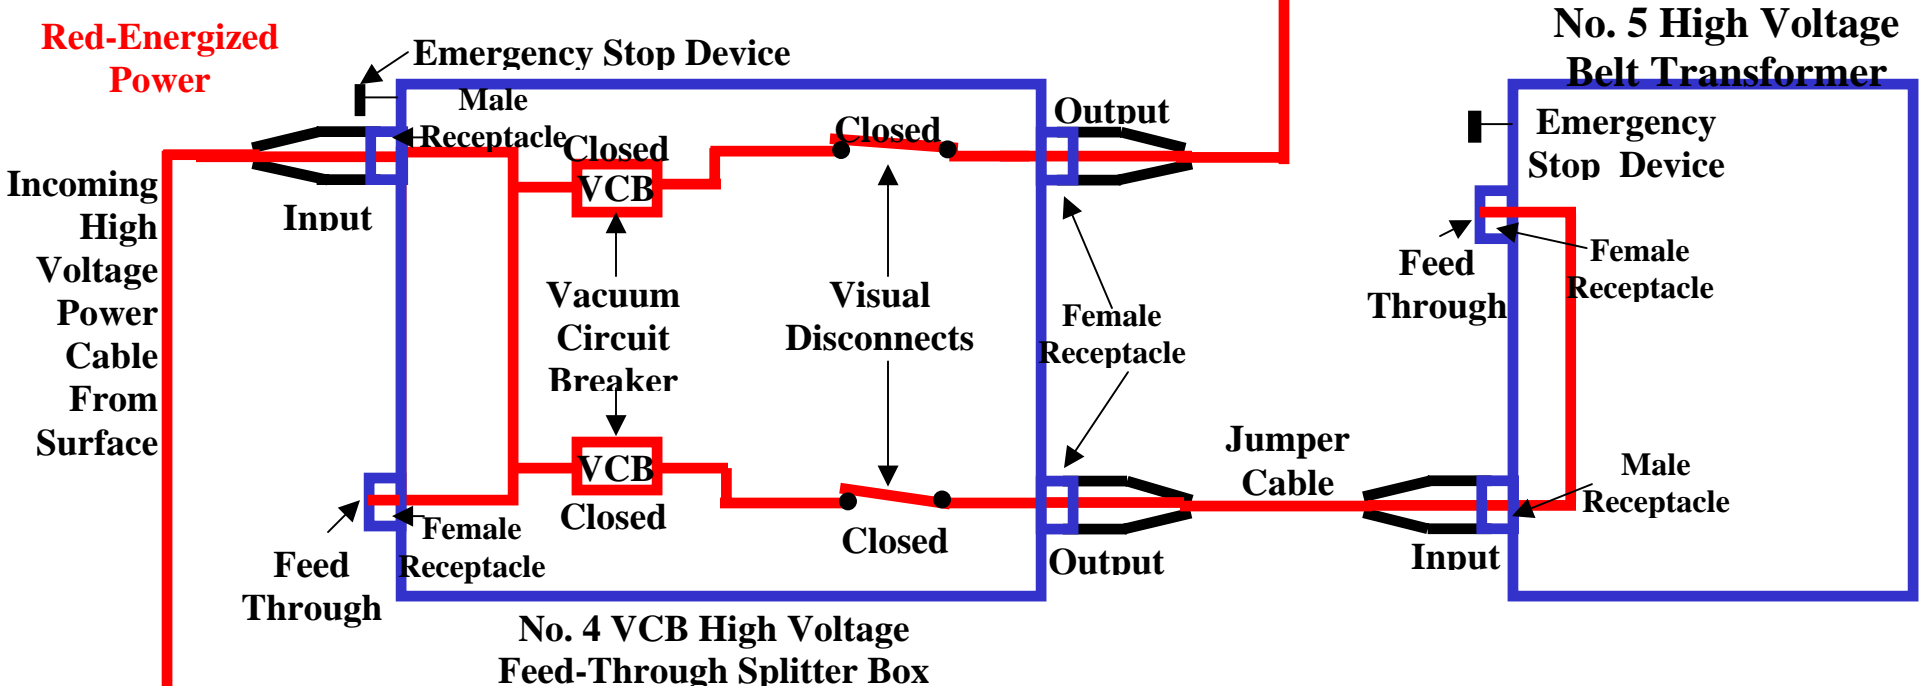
Red-Energized Power

Emergency Stop Device

Male Receptacle

Closed

VCB

Closed

Output

No. 5 High Voltage Belt Transformer

Emergency Stop Device

Incoming High Voltage Power Cable From Surface

Input

Vacuum Circuit Breaker

Visual Disconnects

Female Receptacle

Feed Through

Female Receptacle

VCB

Closed

Closed

Jumper Cable

Male Receptacle

Feed Through

Female Receptacle

Output

Input

No. 4 VCB High Voltage Feed-Through Splitter Box